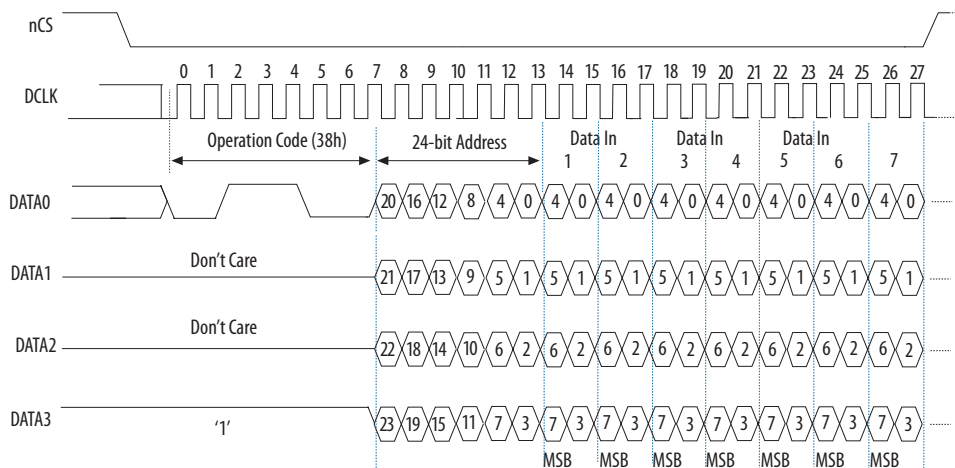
nCS

DCLK

0 1 2 3 4 5 6 7 8 9 10 11 12 13 14 15 16 17 18 19 20 21 22 23 24 25 26 27

Operation Code (38h)

24-bit Address

Data In 1 2

Data In 3 4

Data In 5 6 7

DATA0

20 16 12 8 4 0 4 0 4 0 4 0 4 0 4 0 4 0 4 0

DATA1

Don't Care

21 17 13 9 5 1 5 1 5 1 5 1 5 1 5 1 5 1 5 1

DATA2

Don't Care

22 18 14 10 6 2 6 2 6 2 6 2 6 2 6 2 6 2 6 2

DATA3

'1'

23 19 15 11 7 3 7 3 7 3 7 3 7 3 7 3 7 3 7 3

MSB MSB MSB MSB MSB MSB MSB